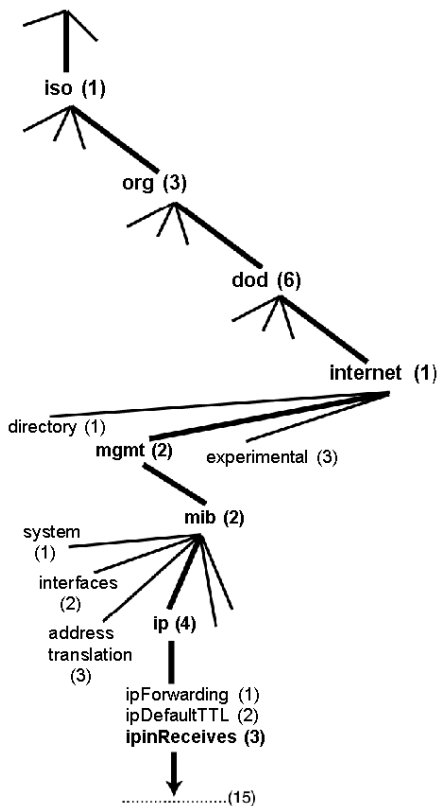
iso (1)

org (3)

dod (6)

internet (1)

directory (1)

mgmt (2)

experimental (3)

mib (2)

system (1)

interfaces (2)

address translation (3)

ip (4)

ipForwarding (1)
ipDefaultTTL (2)
ipinReceives (3)

.......................(15)